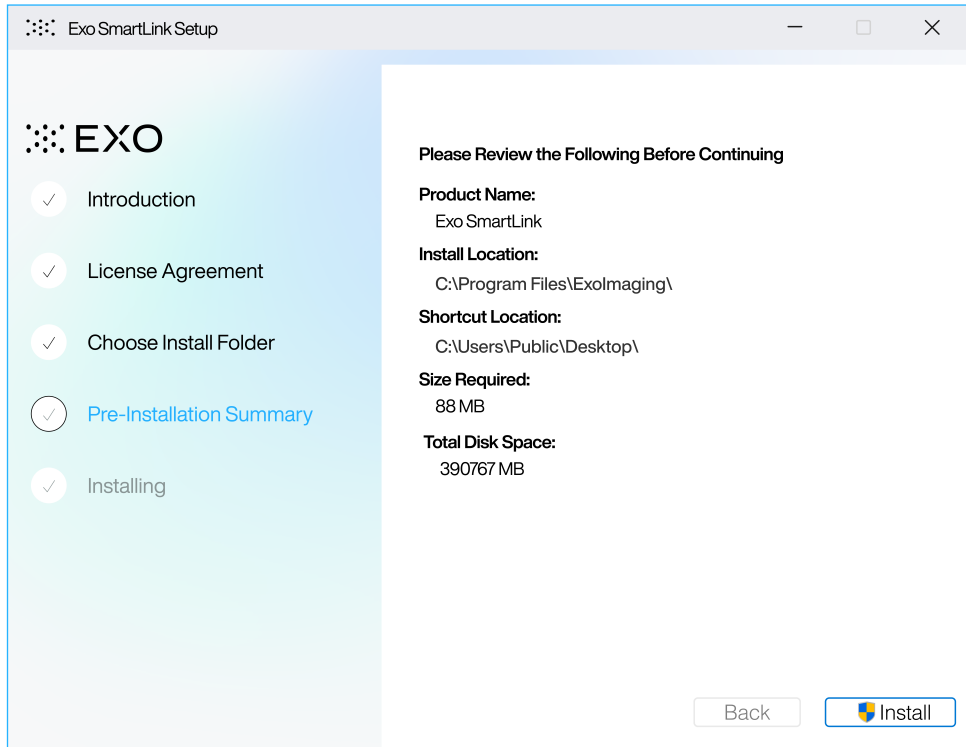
Exo SmartLink Setup

EXO

✓ Introduction

✓ License Agreement

✓ Choose Install Folder

✓ Pre-Installation Summary

✓ Installing

Please Review the Following Before Continuing

Product Name:
Exo SmartLink

Install Location:
C:\Program Files\ExoImaging\

Shortcut Location:
C:\Users\Public\Desktop\

Size Required:
88 MB

Total Disk Space:
390767 MB

Back

Install